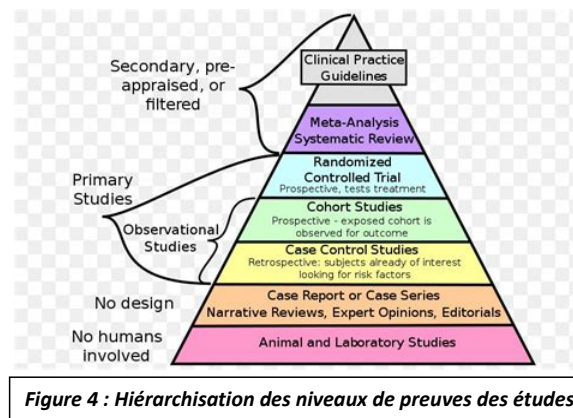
Secondary, pre-appraised, or filtered

Clinical Practice Guidelines

Meta-Analysis Systematic Review

Randomized Controlled Trial
Prospective, tests treatment

Primary Studies

Cohort Studies
Prospective - exposed cohort is observed for outcome

Observational Studies

Case Control Studies
Retrospective: subjects already of interest looking for risk factors

No design

Case Report or Case Series
Narrative Reviews, Expert Opinions, Editorials

No humans involved

Animal and Laboratory Studies

Figure 4 : Hiérarchisation des niveaux de preuves des études